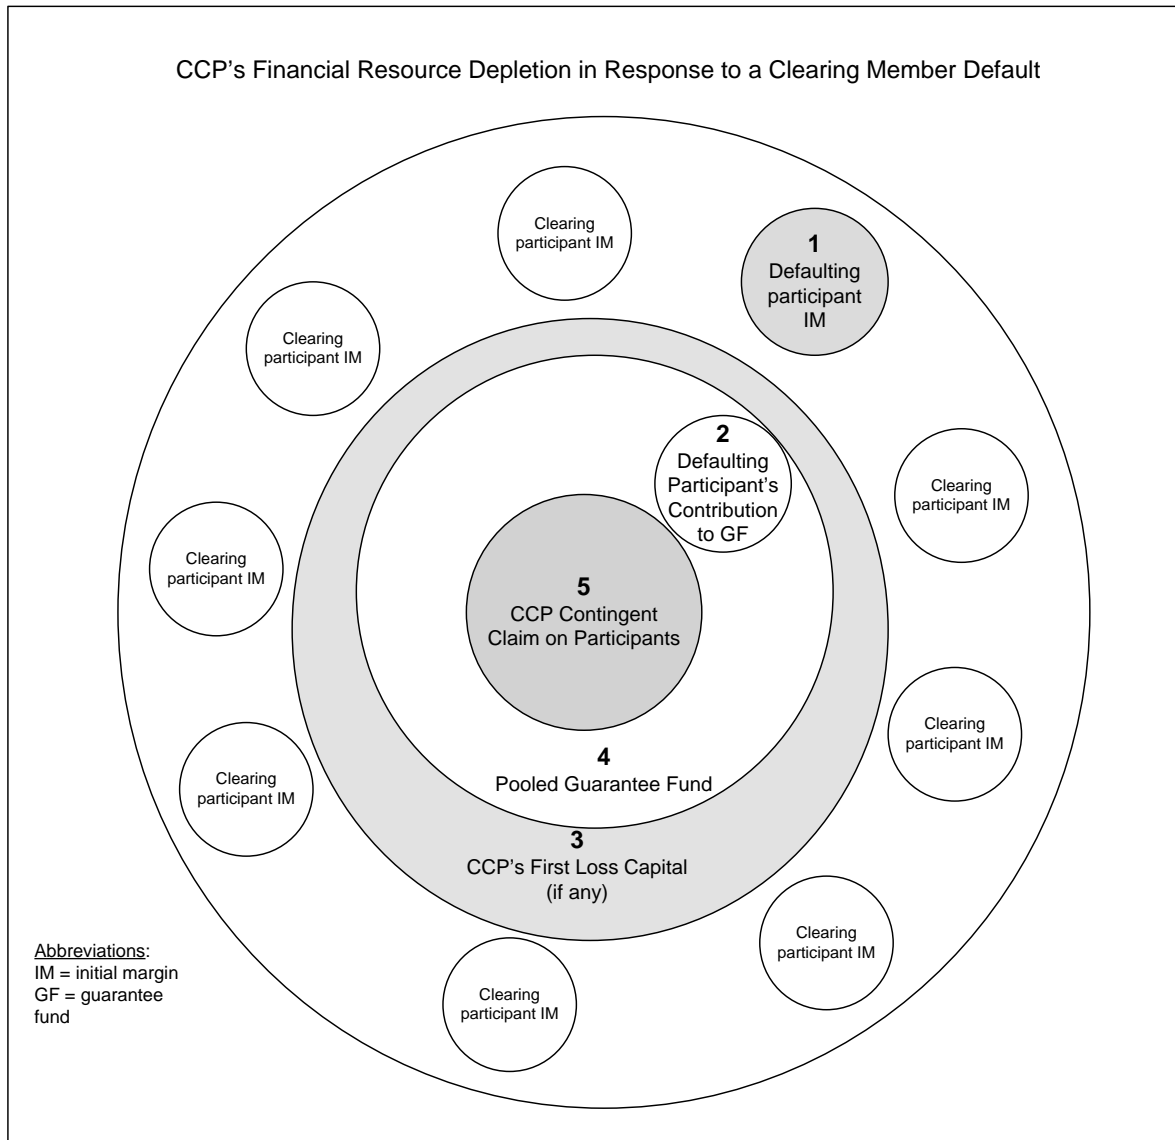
CCP's Financial Resource Depletion in Response to a Clearing Member Default

Clearing participant IM

1
Defaulting participant IM

Clearing participant IM

2
Defaulting Participant's Contribution to GF

Clearing participant IM

Clearing participant IM

5
CCP Contingent Claim on Participants

Clearing participant IM

Clearing participant IM

4
Pooled Guarantee Fund

3
CCP's First Loss Capital (if any)

Clearing participant IM

Abbreviations:
IM = initial margin
GF = guarantee fund

Clearing participant IM